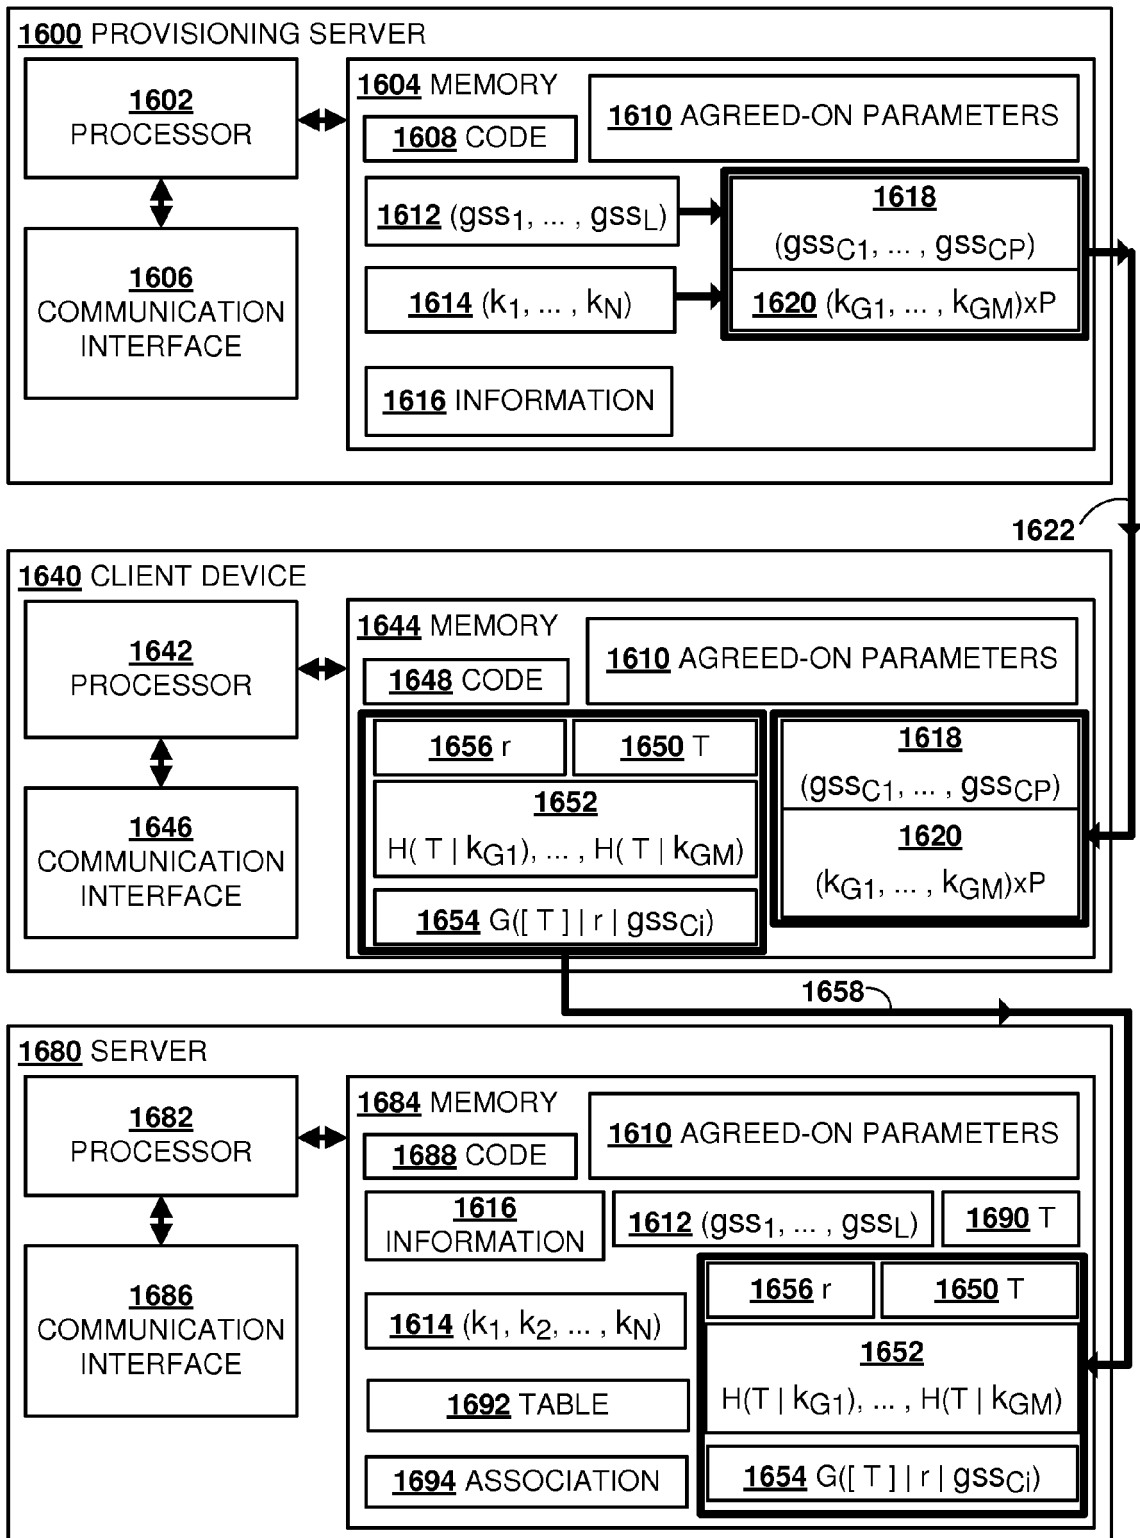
1600 PROVISIONING SERVER

1602 PROCESSOR

1606 COMMUNICATION INTERFACE

1604 MEMORY

1608 CODE

1610 AGREED-ON PARAMETERS

1612 $(gss_1, ..., gss_L)$

1614 $(k_1, ..., k_N)$

1618 $(gss_{C1}, ..., gss_{CP})$

1620 $(k_{G1}, ..., k_{GM})xP$

1616 INFORMATION

1622

1640 CLIENT DEVICE

1642 PROCESSOR

1646 COMMUNICATION INTERFACE

1644 MEMORY

1648 CODE

1610 AGREED-ON PARAMETERS

1656 r

1650 T

1652 $H( T | k_{G1}), ..., H( T | k_{GM})$

1654 $G([ T ] | r | gss_{Ci})$

1618 $(gss_{C1}, ..., gss_{CP})$

1620 $(k_{G1}, ..., k_{GM})xP$

1658

1680 SERVER

1682 PROCESSOR

1686 COMMUNICATION INTERFACE

1684 MEMORY

1688 CODE

1610 AGREED-ON PARAMETERS

1616 INFORMATION

1612 $(gss_1, ..., gss_L)$

1690 T

1614 $(k_1, k_2, ..., k_N)$

1692 TABLE

1694 ASSOCIATION

1656 r

1650 T

1652 $H(T | k_{G1}), ..., H(T | k_{GM})$

1654 $G([ T ] | r | gss_{Ci})$